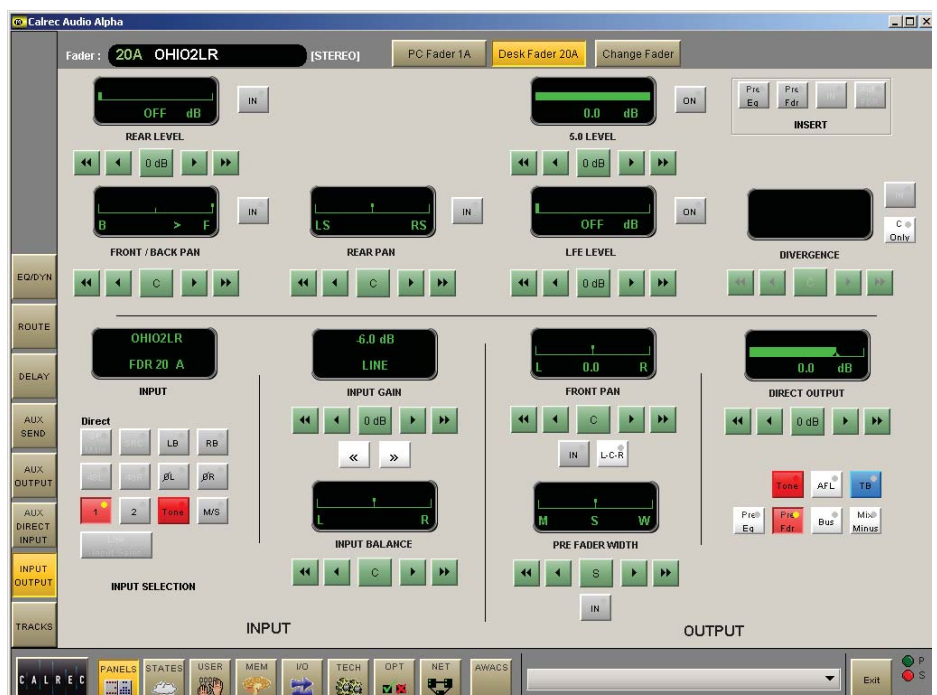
Calrec Audio Alpha

Fader : 20A OHIO2LR [STEREO]

PC Fader 1A

Desk Fader 20A

Change Fader

OFF dB

IN

REAR LEVEL

0 dB

0.0 dB

ON

5.0 LEVEL

0 dB

Pre Eq

Pre Fdr

INSERT

B > F

IN

FRONT / BACK PAN

C

LS RS

IN

REAR PAN

C

OFF dB

ON

LFE LEVEL

0 dB

IN

C Only

DIVERGENCE

EQ/DYN

ROUTE

DELAY

AUX SEND

AUX OUTPUT

AUX DIRECT INPUT

INPUT OUTPUT

TRACKS

OHIO2LR

FDR 20 A

INPUT

Direct

LB

RB

ØL

ØR

1

2

Tone

M/S

INPUT SELECTION

-6.0 dB

LINE

INPUT GAIN

0 dB

«

»

L R

INPUT BALANCE

C

INPUT

L 0.0 R

FRONT PAN

C

IN

L-C-R

M S W

PRE FADER WIDTH

S

IN

0.0 dB

DIRECT OUTPUT

0 dB

Tone

AFL

TB

Pre Eq

Pre Fdr

Bus

Mix Minus

OUTPUT

CALREC

PANELS

STATES

USER

MEM

I/O

TECH

OPT

NET

AWACS

Exit

P

S